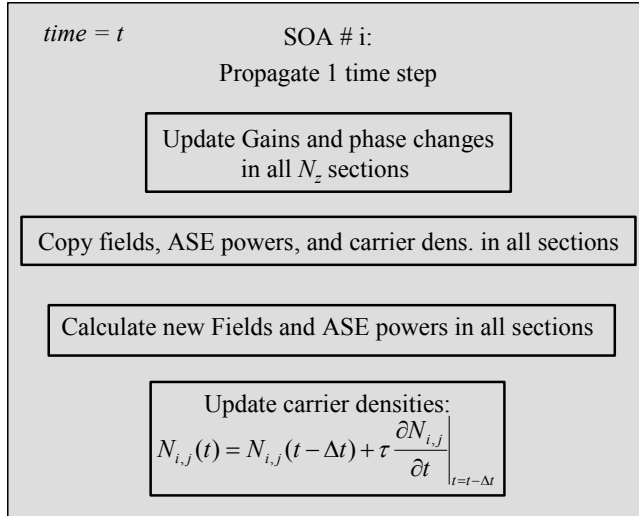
*time = t*

SOA # i:
Propagate 1 time step

Update Gains and phase changes in all $N_z$ sections

Copy fields, ASE powers, and carrier dens. in all sections

Calculate new Fields and ASE powers in all sections

Update carrier densities:
$N_{i,j}(t) = N_{i,j}(t-\Delta t) + \tau \left.\frac{\partial N_{i,j}}{\partial t}\right|_{t=t-\Delta t}$